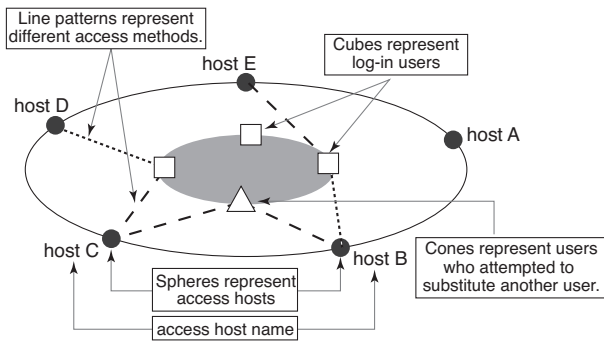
Line patterns represent different access methods.

Cubes represent log-in users

host E

host D

host A

host C

host B

Cones represent users who attempted to substitute another user.

Spheres represent access hosts

access host name